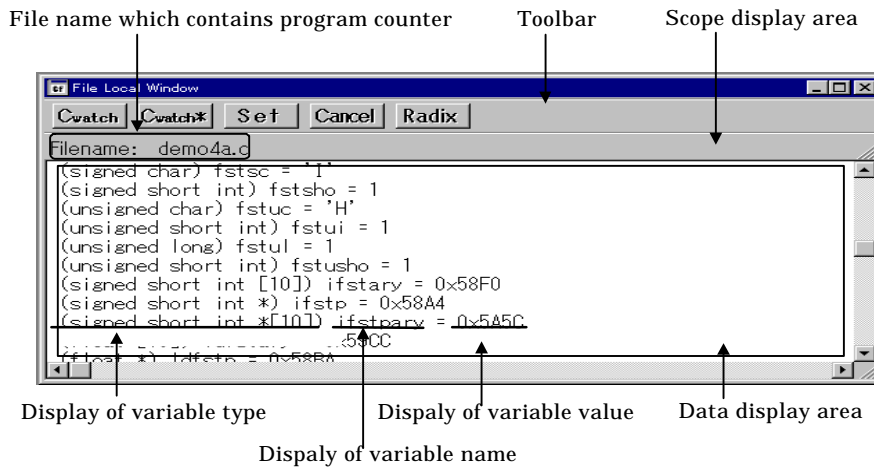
File name which contains program counter

Toolbar

Scope display area

File Local Window

Cwatch

Cwatch*

Set

Cancel

Radix

Filename: demo4a.c

(signed char) fstsc = 'I'
(signed short int) fstsho = 1
(unsigned char) fstuc = 'H'
(unsigned short int) fstui = 1
(unsigned long) fstul = 1
(unsigned short int) fstusho = 1
(signed short int [10]) ifstary = 0x58F0
(signed short int *) ifstp = 0x58A4
(signed short int *[10]) ifstpary = 0x5A5C
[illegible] 0x58CC
(float *) idfstp = 0x58BA

Display of variable type

Dispaly of variable value

Data display area

Dispaly of variable name